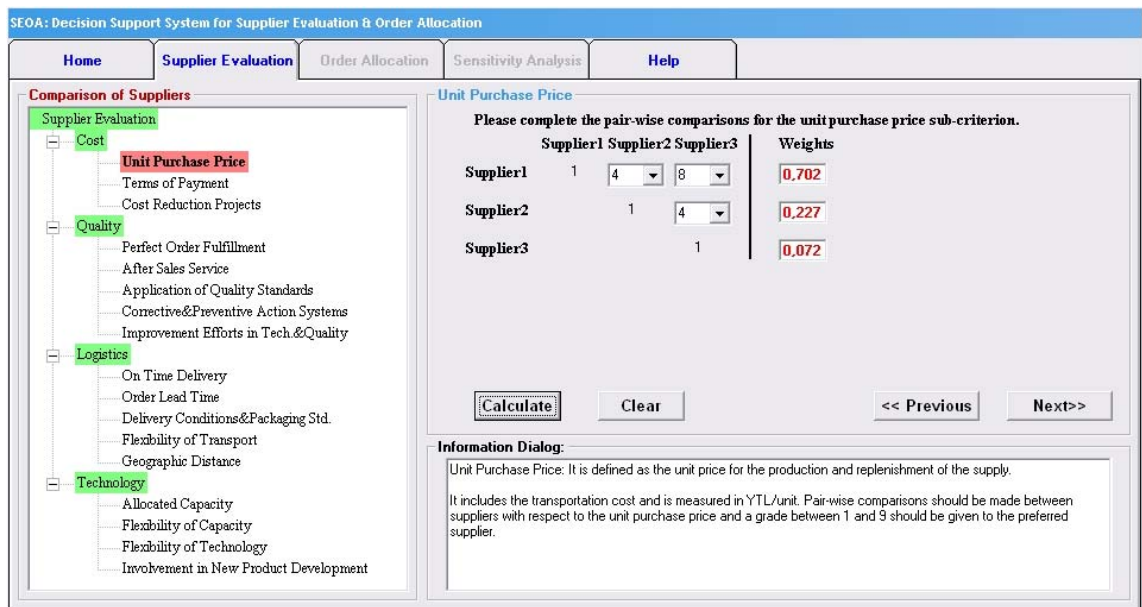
SEOA: Decision Support System for Supplier Evaluation & Order Allocation

Home | Supplier Evaluation | Order Allocation | Sensitivity Analysis | Help

Comparison of Suppliers

Supplier Evaluation
Cost
Unit Purchase Price
Terms of Payment
Cost Reduction Projects
Quality
Perfect Order Fulfillment
After Sales Service
Application of Quality Standards
Corrective&Preventive Action Systems
Improvement Efforts in Tech.&Quality
Logistics
On Time Delivery
Order Lead Time
Delivery Conditions&Packaging Std.
Flexibility of Transport
Geographic Distance
Technology
Allocated Capacity
Flexibility of Capacity
Flexibility of Technology
Involvement in New Product Development

Unit Purchase Price

Please complete the pair-wise comparisons for the unit purchase price sub-criterion.

| | Supplier1 | Supplier2 | Supplier3 | Weights |
|---|---|---|---|---|
| Supplier1 | 1 | 4 | 8 | 0,702 |
| Supplier2 | | 1 | 4 | 0,227 |
| Supplier3 | | | 1 | 0,072 |

Calculate
Clear
<< Previous
Next>>

Information Dialog:

Unit Purchase Price: It is defined as the unit price for the production and replenishment of the supply.

It includes the transportation cost and is measured in YTL/unit. Pair-wise comparisons should be made between suppliers with respect to the unit purchase price and a grade between 1 and 9 should be given to the preferred supplier.